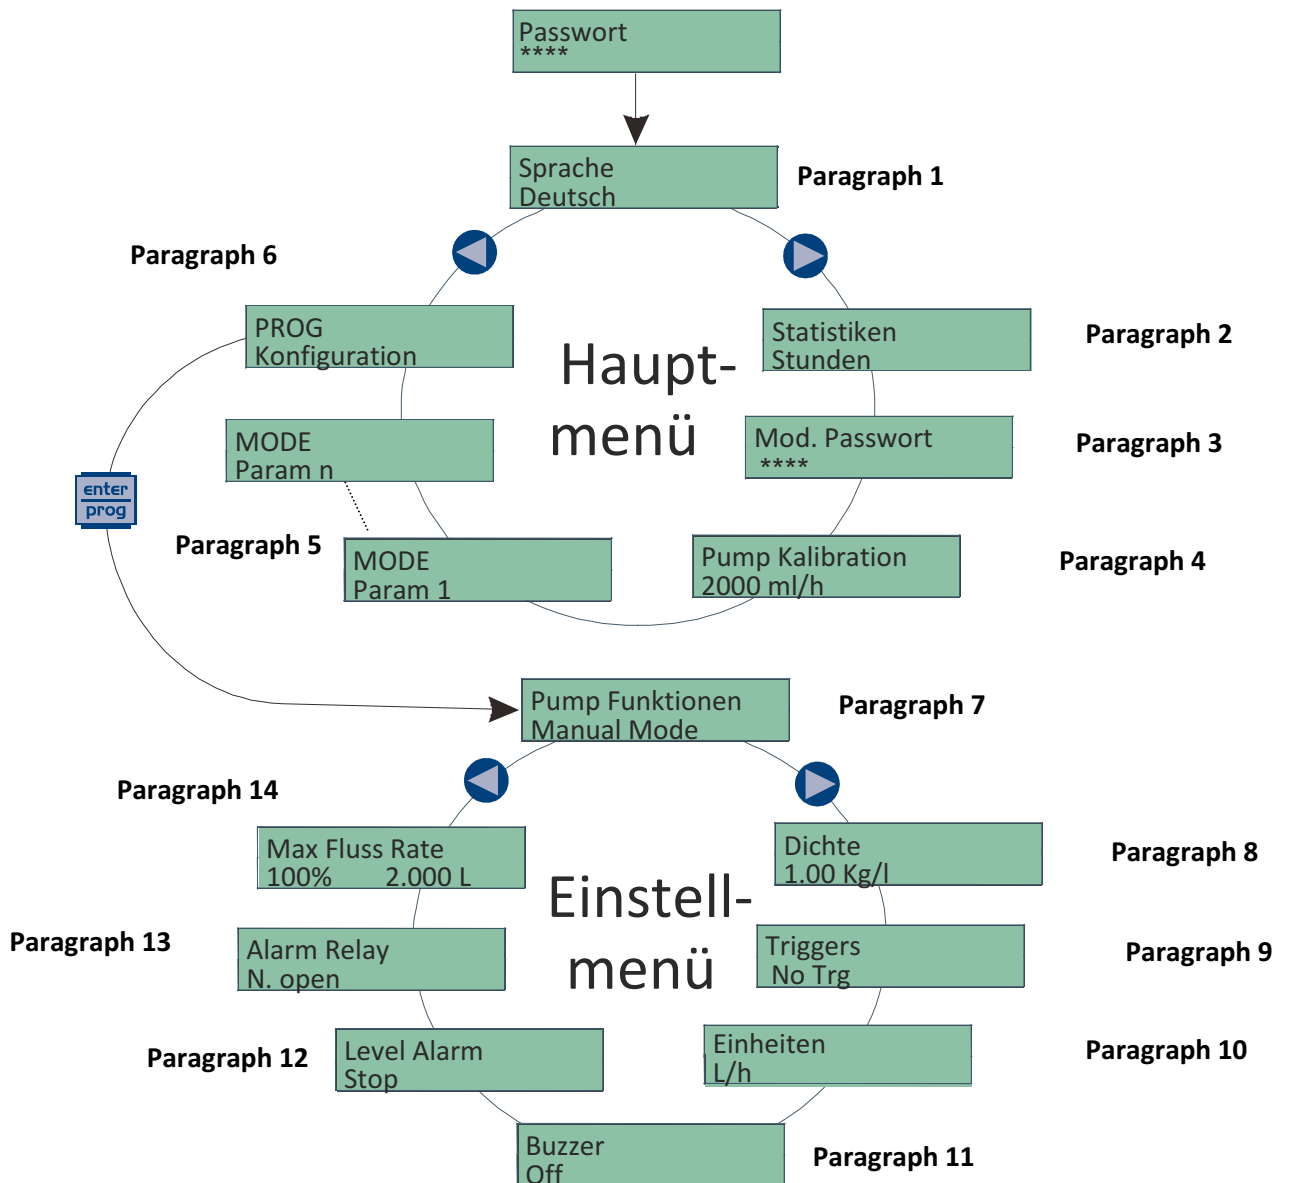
Passwort
****

Sprache
Deutsch

Paragraph 1

Paragraph 6

PROG
Konfiguration

Haupt-
menü

Statistiken
Stunden

Paragraph 2

MODE
Param n

Mod. Passwort
****

Paragraph 3

enter
prog

Paragraph 5

MODE
Param 1

Pump Kalibration
2000 ml/h

Paragraph 4

Pump Funktionen
Manual Mode

Paragraph 7

Paragraph 14

Max Fluss Rate
100% 2.000 L

Dichte
1.00 Kg/l

Paragraph 8

Einstell-
menü

Paragraph 13

Alarm Relay
N. open

Triggers
No Trg

Paragraph 9

Paragraph 12

Level Alarm
Stop

Einheiten
L/h

Paragraph 10

Buzzer
Off

Paragraph 11